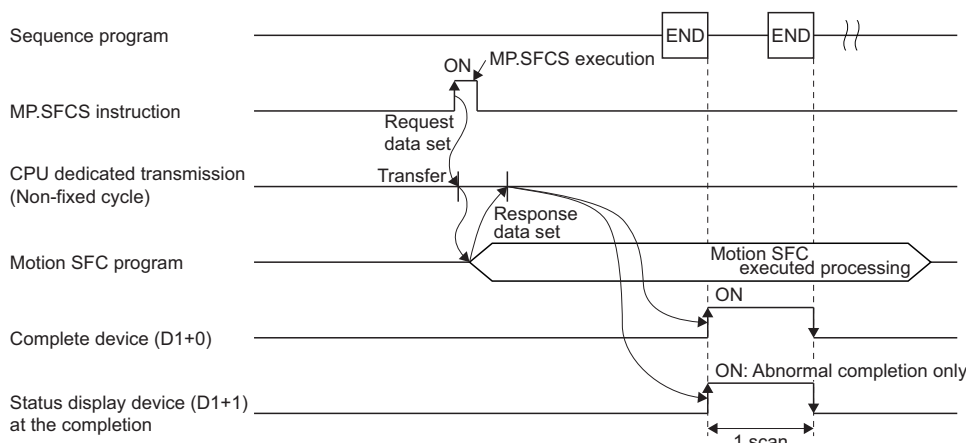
Sequence program

END

END

ON

MP.SFCS execution

MP.SFCS instruction

Request data set

CPU dedicated transmission (Non-fixed cycle)

Transfer

Response data set

Motion SFC program

Motion SFC executed processing

ON

Complete device (D1+0)

ON: Abnormal completion only

Status display device (D1+1) at the completion

1 scan